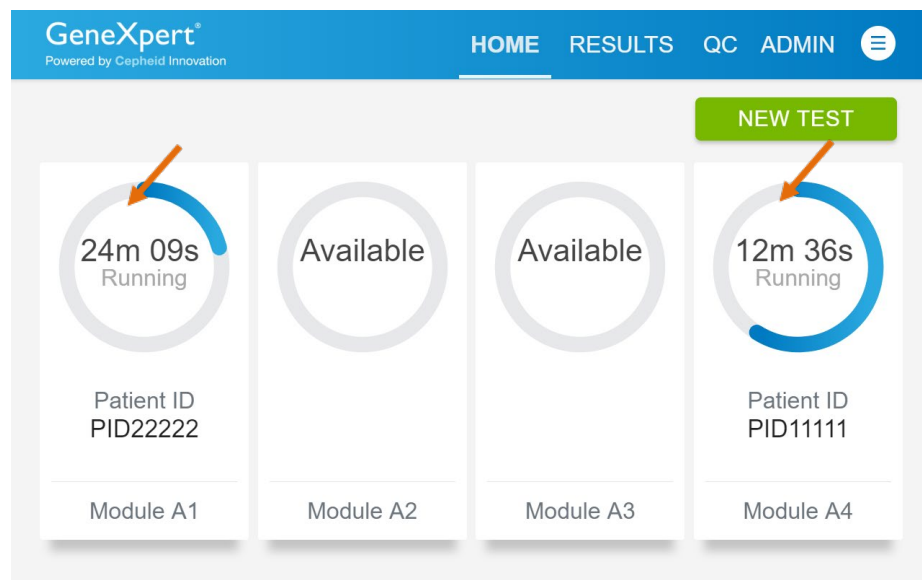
GeneXpert®
Powered by Cepheid Innovation

HOME RESULTS QC ADMIN

NEW TEST

24m 09s
Running

Patient ID
PID22222

Module A1

Available

Module A2

Available

Module A3

12m 36s
Running

Patient ID
PID11111

Module A4